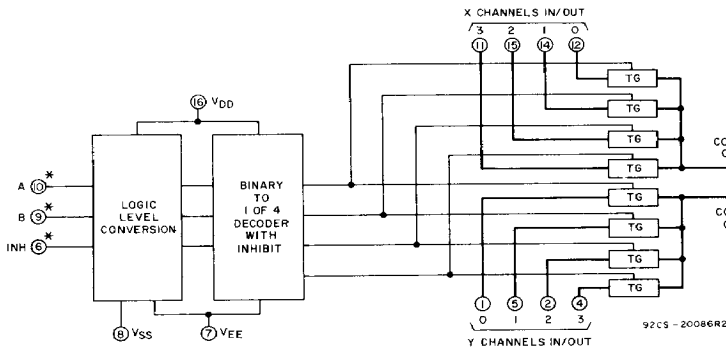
X CHANNELS IN/OUT
3 2 1 0
11 15 14 12

16 VDD

A 10 *
B 9 *
INH 6 *

LOGIC LEVEL CONVERSION

BINARY TO 1 OF 4 DECODER WITH INHIBIT

TG
TG
TG
TG
TG
TG
TG
TG

CO
C

CO
C

8 VSS
7 VEE

1 5 2 4
0 1 2 3
Y CHANNELS IN/OUT

92CS - 20086R2